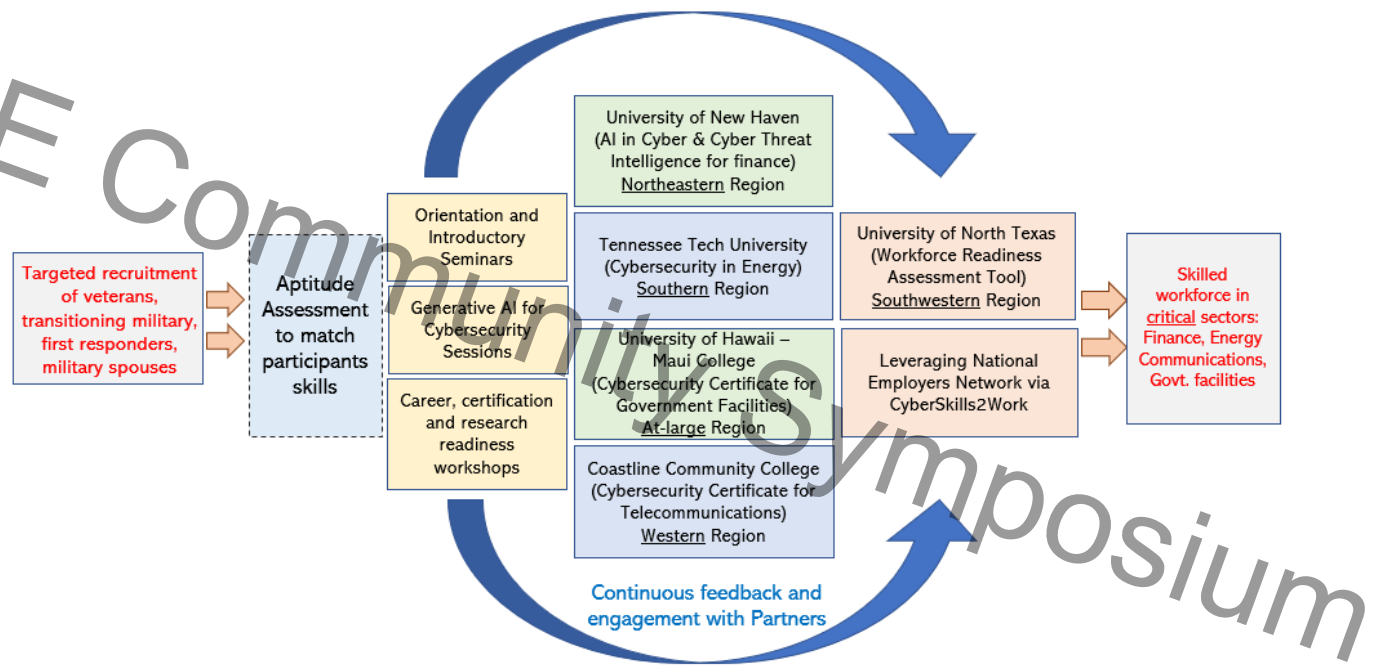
E Community Symposium

Targeted recruitment of veterans, transitioning military, first responders, military spouses

Aptitude Assessment to match participants skills

Orientation and Introductory Seminars

Generative AI for Cybersecurity Sessions

Career, certification and research readiness workshops

University of New Haven (AI in Cyber & Cyber Threat Intelligence for finance) Northeastern Region

Tennessee Tech University (Cybersecurity in Energy) Southern Region

University of Hawaii – Maui College (Cybersecurity Certificate for Government Facilities) At-large Region

Coastline Community College (Cybersecurity Certificate for Telecommunications) Western Region

University of North Texas (Workforce Readiness Assessment Tool) Southwestern Region

Leveraging National Employers Network via CyberSkills2Work

Skilled workforce in critical sectors: Finance, Energy Communications, Govt. facilities

Continuous feedback and engagement with Partners